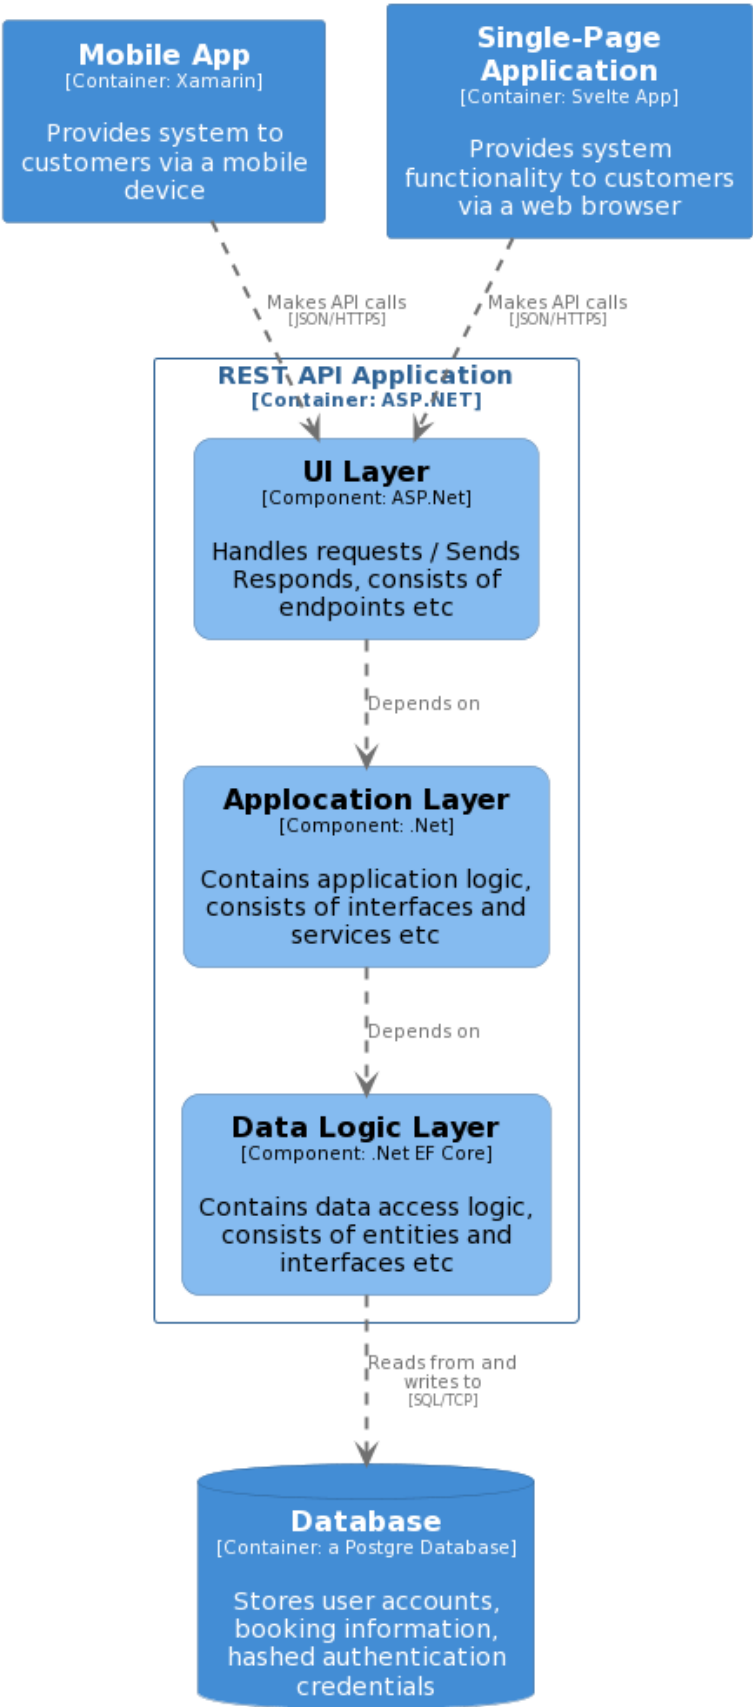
Mobile App
[Container: Xamarin]

Provides system to customers via a mobile device

Single-Page Application
[Container: Svelte App]

Provides system functionality to customers via a web browser

Makes API calls
[JSON/HTTPS]

Makes API calls
[JSON/HTTPS]

REST API Application
[Container: ASP.NET]

UI Layer
[Component: ASP.Net]

Handles requests / Sends Responds, consists of endpoints etc

Depends on

Applocation Layer
[Component: .Net]

Contains application logic, consists of interfaces and services etc

Depends on

Data Logic Layer
[Component: .Net EF Core]

Contains data access logic, consists of entities and interfaces etc

Reads from and writes to
[SQL/TCP]

Database
[Container: a Postgre Database]

Stores user accounts, booking information, hashed authentication credentials